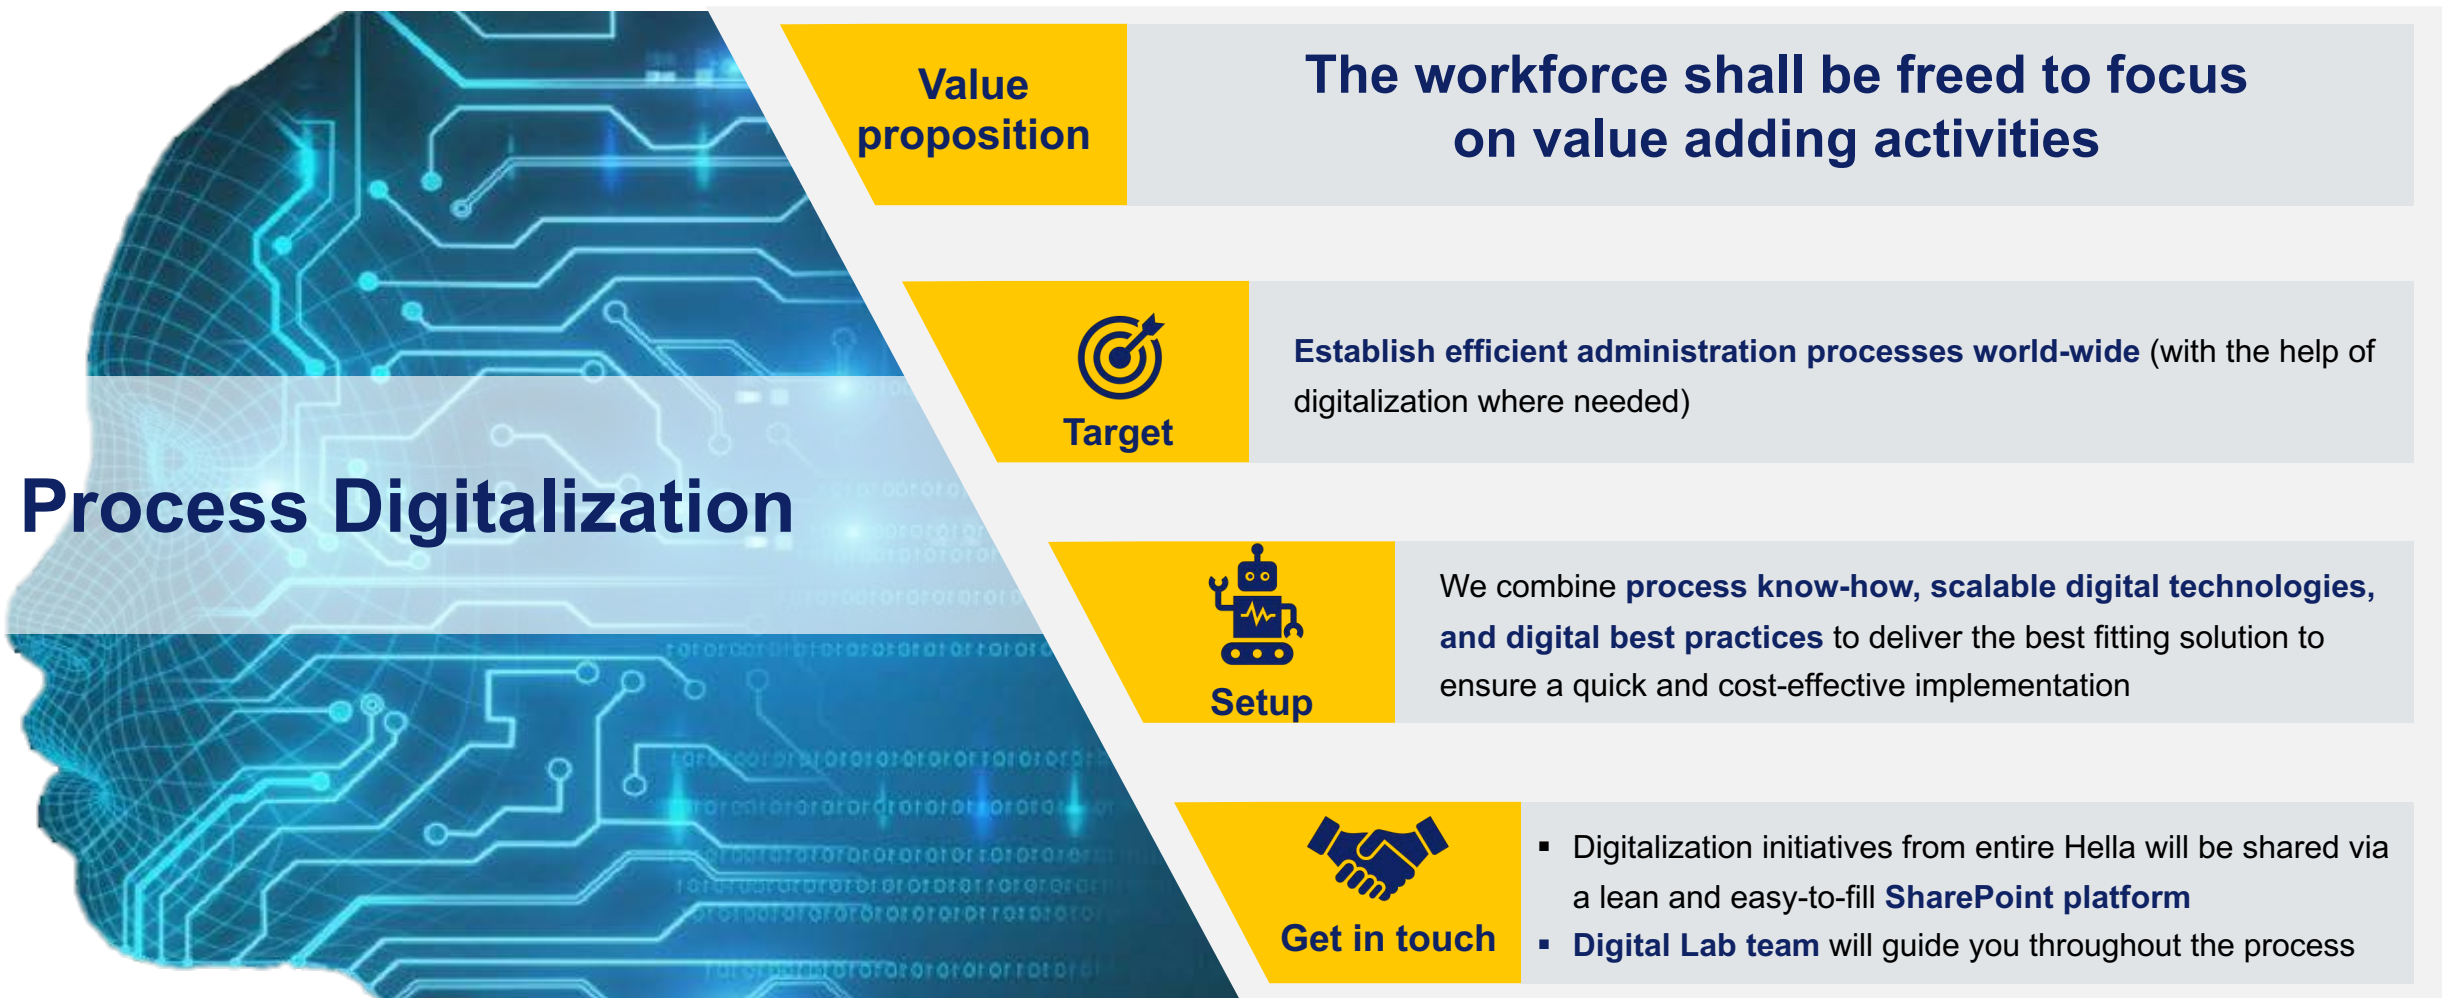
Process Digitalization

Value proposition

The workforce shall be freed to focus on value adding activities

Target

Establish efficient administration processes world-wide (with the help of digitalization where needed)

Setup

We combine process know-how, scalable digital technologies, and digital best practices to deliver the best fitting solution to ensure a quick and cost-effective implementation

Get in touch

▪ Digitalization initiatives from entire Hella will be shared via a lean and easy-to-fill SharePoint platform
▪ Digital Lab team will guide you throughout the process